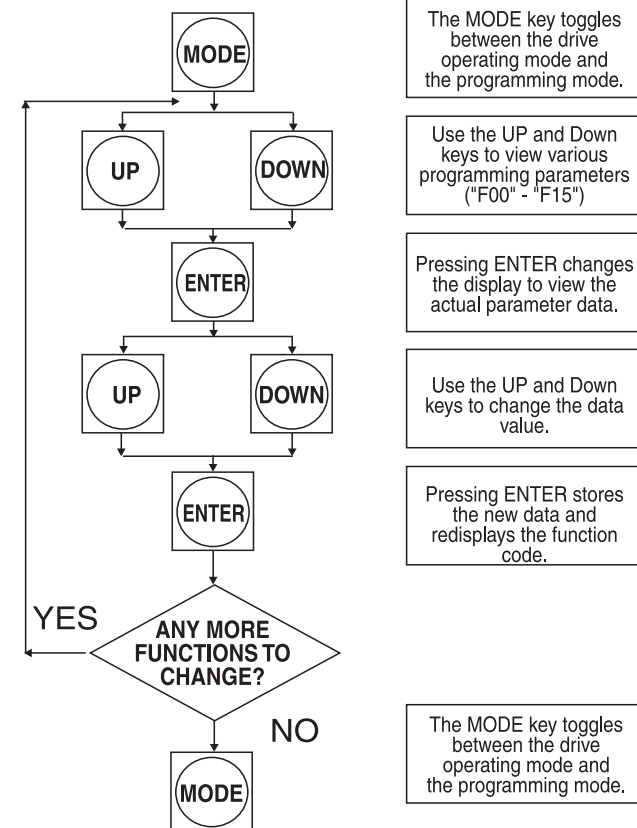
MODE

The MODE key toggles between the drive operating mode and the programming mode.

UP

DOWN

Use the UP and Down keys to view various programming parameters ("F00" - "F15")

ENTER

Pressing ENTER changes the display to view the actual parameter data.

UP

DOWN

Use the UP and Down keys to change the data value.

ENTER

Pressing ENTER stores the new data and redisplays the function code.

YES

ANY MORE FUNCTIONS TO CHANGE?

NO

MODE

The MODE key toggles between the drive operating mode and the programming mode.